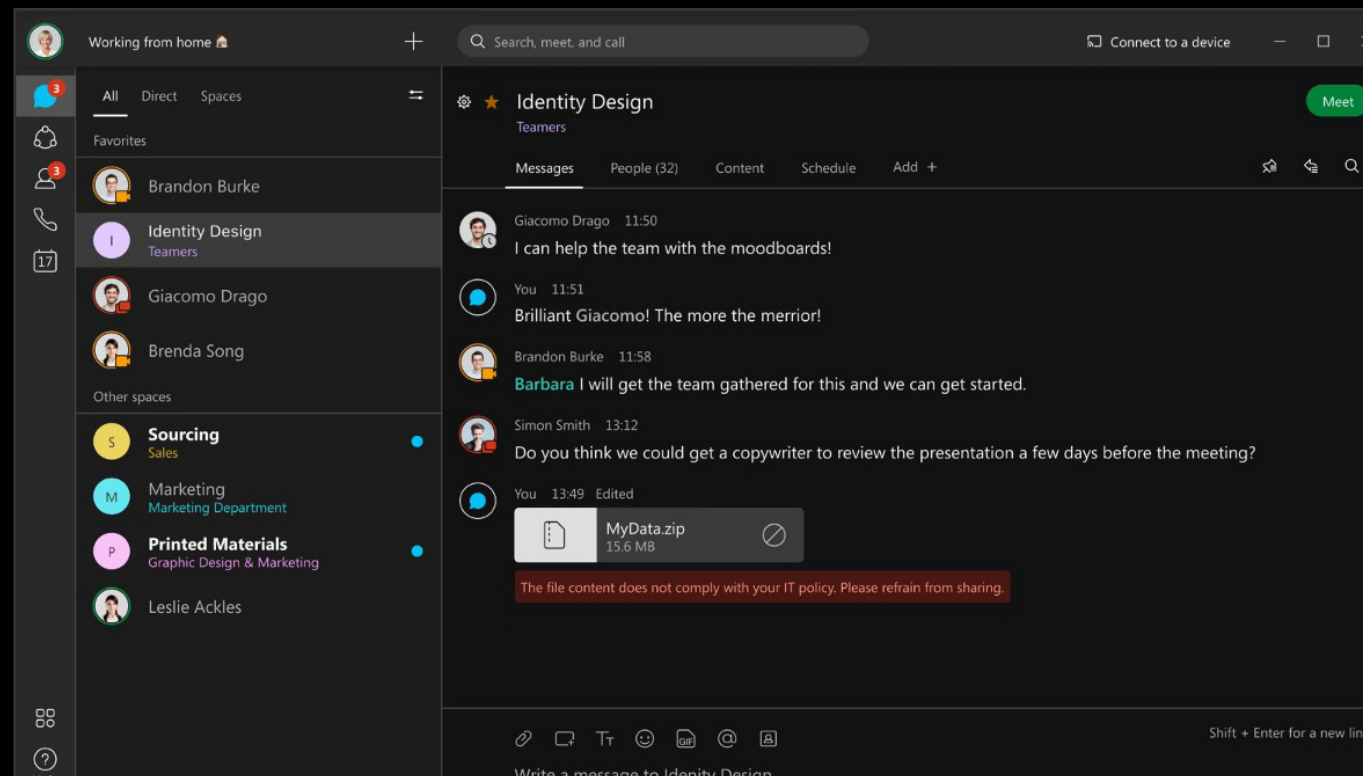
Working from home 🏠

Search, meet, and call

Connect to a device

3

3

17

All Direct Spaces

Favorites

Brandon Burke

I
Identity Design
Teamers

Giacomo Drago

Brenda Song

Other spaces

S
Sourcing
Sales

M
Marketing
Marketing Department

P
Printed Materials
Graphic Design & Marketing

Leslie Ackles

Identity Design
Teamers

Meet

Messages People (32) Content Schedule Add +

Giacomo Drago 11:50
I can help the team with the moodboards!

You 11:51
Brilliant Giacomo! The more the merrior!

Brandon Burke 11:58
Barbara I will get the team gathered for this and we can get started.

Simon Smith 13:12
Do you think we could get a copywriter to review the presentation a few days before the meeting?

You 13:49 Edited
MyData.zip
15.6 MB

The file content does not comply with your IT policy. Please refrain from sharing.

Shift + Enter for a new lin

Write a message to Idenity Design